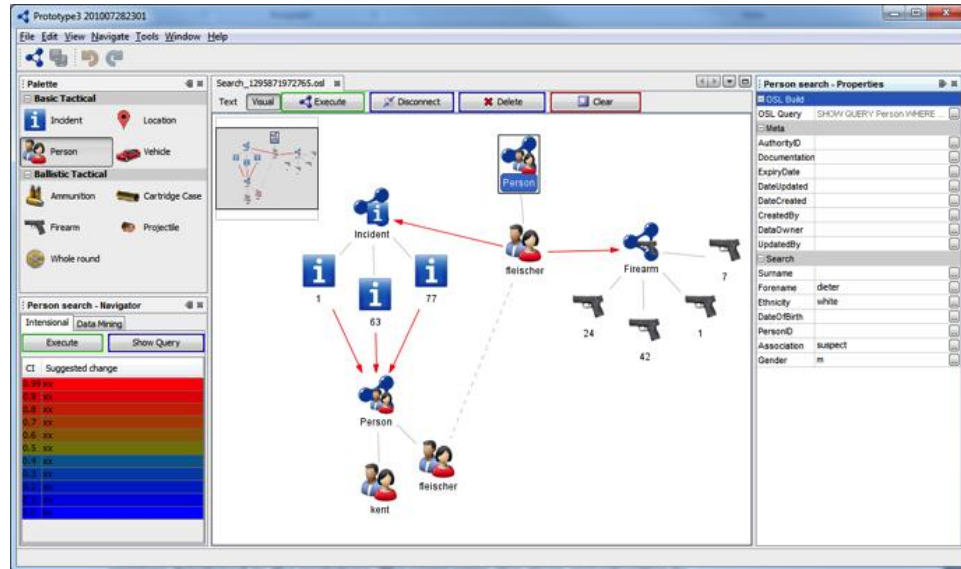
Prototype3 201007282301

File Edit View Navigate Tools Window Help

Palette

Basic Tactical

Incident Location

Person Vehicle

Ballistic Tactical

Ammunition Cartridge Case

Firearm Projectile

Whole round

Person search - Navigator

Intensional Data Mining

Execute Show Query

CI Suggested change

0.99 xx
0.9 xx
0.8 xx
0.7 xx
0.6 xx
0.5 xx
0.4 xx
0.3 xx
0.2 xx
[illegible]
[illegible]

Search_1295871972765.osl

Text Visual Execute Disconnect Delete Clear

Person

Incident

fleischer

Firearm

7

1

63

77

24

42

1

Person

fleischer

kent

Person search - Properties

OSL Build

OSL Query SHOW QUERY Person WHERE ...

Meta

AuthorityID

Documentation

ExpiryDate

DateUpdated

DateCreated

CreatedBy

DataOwner

UpdatedBy

Search

Surname

Forename dieter

Ethnicity white

DateOfBirth

PersonID

Association suspect

Gender m